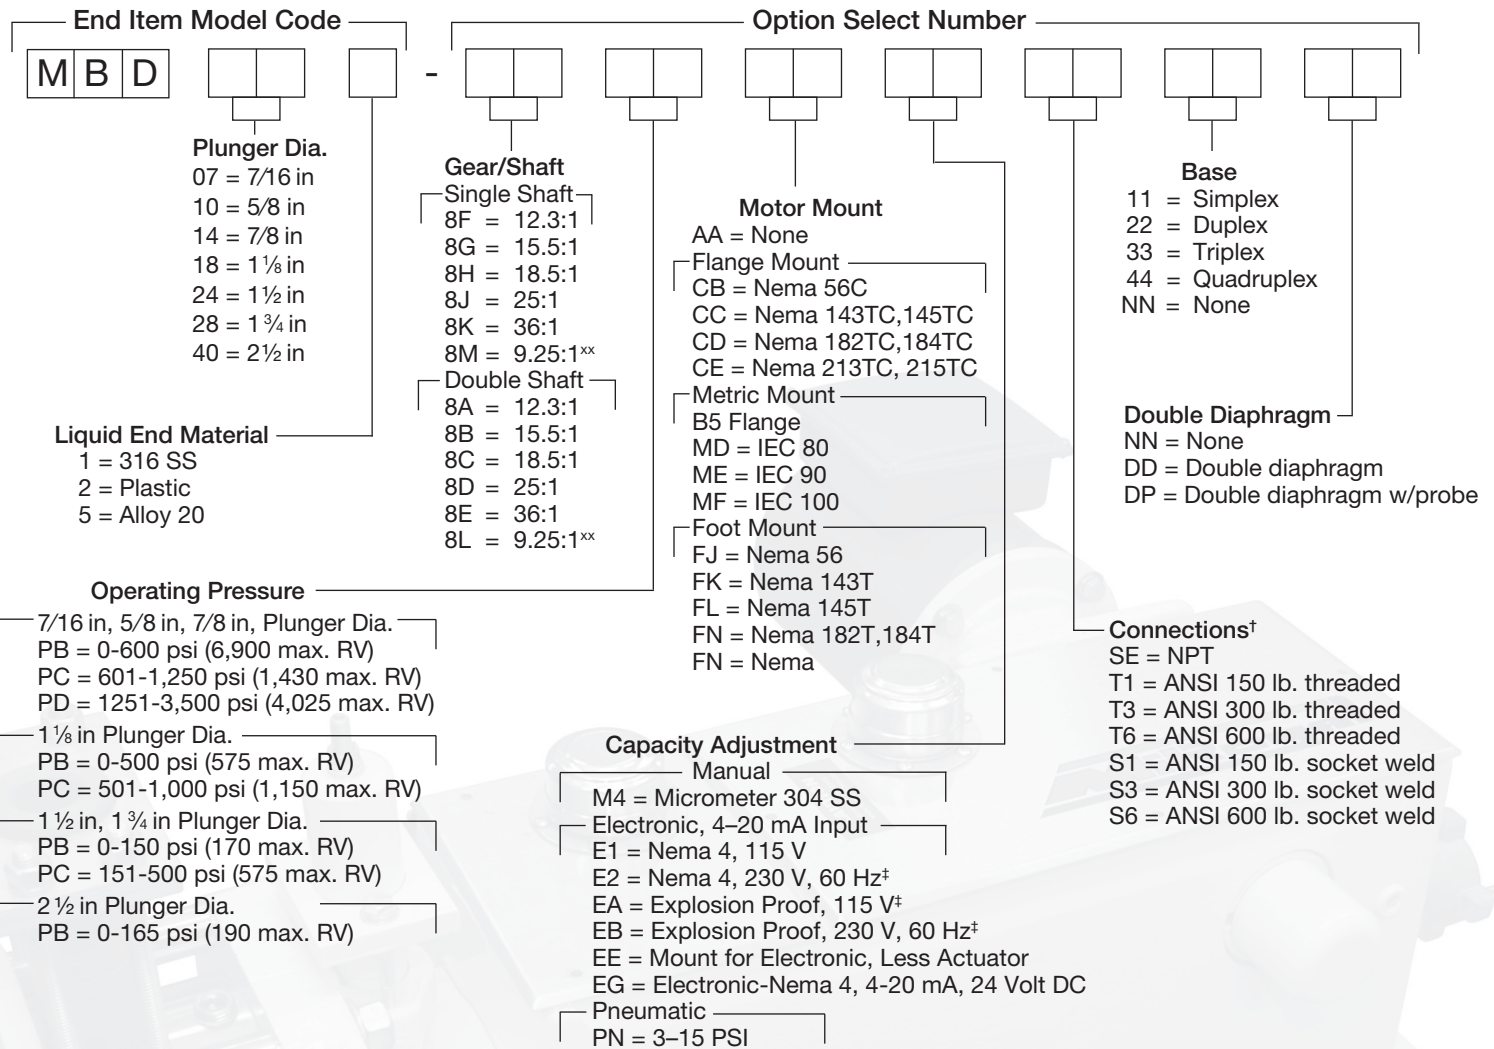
End Item Model Code

Option Select Number

M B D -

Plunger Dia.
07 = 7⁄16 in
10 = 5⁄8 in
14 = 7⁄8 in
18 = 1⅛ in
24 = 1½ in
28 = 1¾ in
40 = 2½ in

Liquid End Material
1 = 316 SS
2 = Plastic
5 = Alloy 20

Gear/Shaft
Single Shaft
8F = 12.3:1
8G = 15.5:1
8H = 18.5:1
8J = 25:1
8K = 36:1
8M = 9.25:1$^{xx}$
Double Shaft
8A = 12.3:1
8B = 15.5:1
8C = 18.5:1
8D = 25:1
8E = 36:1
8L = 9.25:1$^{xx}$

Motor Mount
AA = None
Flange Mount
CB = Nema 56C
CC = Nema 143TC,145TC
CD = Nema 182TC,184TC
CE = Nema 213TC, 215TC
Metric Mount
B5 Flange
MD = IEC 80
ME = IEC 90
MF = IEC 100
Foot Mount
FJ = Nema 56
FK = Nema 143T
FL = Nema 145T
FN = Nema 182T,184T
FN = Nema

Base
11 = Simplex
22 = Duplex
33 = Triplex
44 = Quadruplex
NN = None

Double Diaphragm
NN = None
DD = Double diaphragm
DP = Double diaphragm w/probe

Operating Pressure
7⁄16 in, 5⁄8 in, 7⁄8 in, Plunger Dia.
PB = 0-600 psi (6,900 max. RV)
PC = 601-1,250 psi (1,430 max. RV)
PD = 1251-3,500 psi (4,025 max. RV)
1⅛ in Plunger Dia.
PB = 0-500 psi (575 max. RV)
PC = 501-1,000 psi (1,150 max. RV)
1½ in, 1¾ in Plunger Dia.
PB = 0-150 psi (170 max. RV)
PC = 151-500 psi (575 max. RV)
2½ in Plunger Dia.
PB = 0-165 psi (190 max. RV)

Connections†
SE = NPT
T1 = ANSI 150 lb. threaded
T3 = ANSI 300 lb. threaded
T6 = ANSI 600 lb. threaded
S1 = ANSI 150 lb. socket weld
S3 = ANSI 300 lb. socket weld
S6 = ANSI 600 lb. socket weld

Capacity Adjustment
Manual
M4 = Micrometer 304 SS
Electronic, 4–20 mA Input
E1 = Nema 4, 115 V
E2 = Nema 4, 230 V, 60 Hz‡
EA = Explosion Proof, 115 V‡
EB = Explosion Proof, 230 V, 60 Hz‡
EE = Mount for Electronic, Less Actuator
EG = Electronic-Nema 4, 4-20 mA, 24 Volt DC
Pneumatic
PN = 3–15 PSI